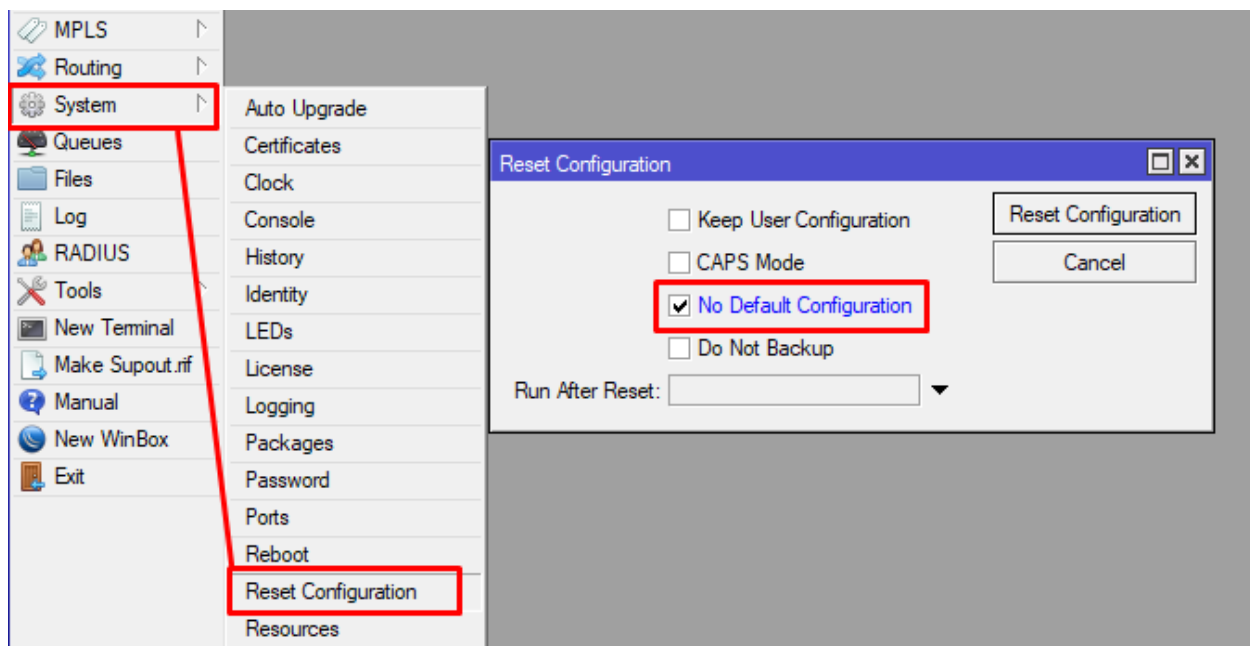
MPLS
Routing
System
Queues
Files
Log
RADIUS
Tools
New Terminal
Make Supout.rif
Manual
New WinBox
Exit

Auto Upgrade
Certificates
Clock
Console
History
Identity
LEDs
License
Logging
Packages
Password
Ports
Reboot
Reset Configuration
Resources

Reset Configuration
Keep User Configuration
CAPS Mode
No Default Configuration
Do Not Backup
Run After Reset:
Reset Configuration
Cancel